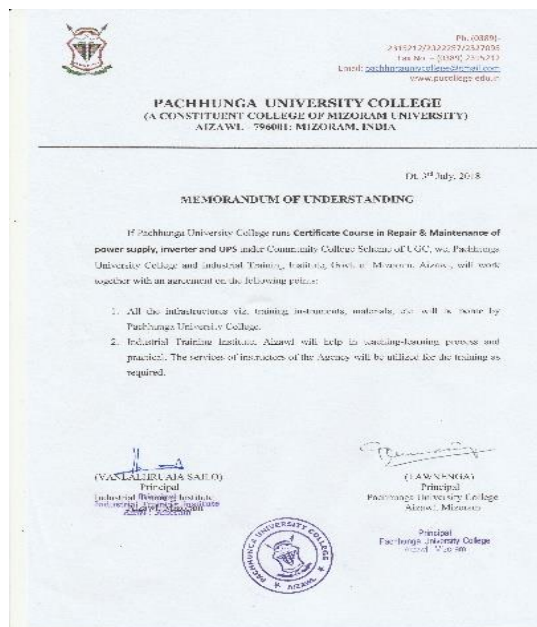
Ph. (0389)-2315212/2322287/2317035
Fax No. - (0389) 2315212
Email: pachhungauniversitycollege@gmail.com
www.pucollege.edu.in

PACHHUNGA UNIVERSITY COLLEGE
(A CONSTITUENT COLLEGE OF MIZORAM UNIVERSITY)
AIZAWL – 796001: MIZORAM, INDIA

Dt. 3rd July, 2018

MEMORANDUM OF UNDERSTANDING

If Pachhunga University College runs Certificate Course in Repair & Maintenance of power supply, inverter and UPS under Community College Scheme of UGC, we, Pachhunga University College and Industrial Training Institute, Govt. of Mizoram, Aizawl, will work together with an agreement on the following points:

1. All the infrastructures viz. training instruments, materials, etc. will be borne by Pachhunga University College.
2. Industrial Training Institute Aizawl will help in teaching-learning process and practical. The services of instructors of the Agency will be utilized for the training as required.

(VANLALRUATA SAILO)
Principal
Industrial Training Institute
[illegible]

(LAWMSANGA)
Principal
Pachhunga University College
Aizawl: Mizoram

Principal
Pachhunga University College
Aizawl: Mizoram

PACHHUNGA UNIVERSITY COLLEGE
AIZAWL